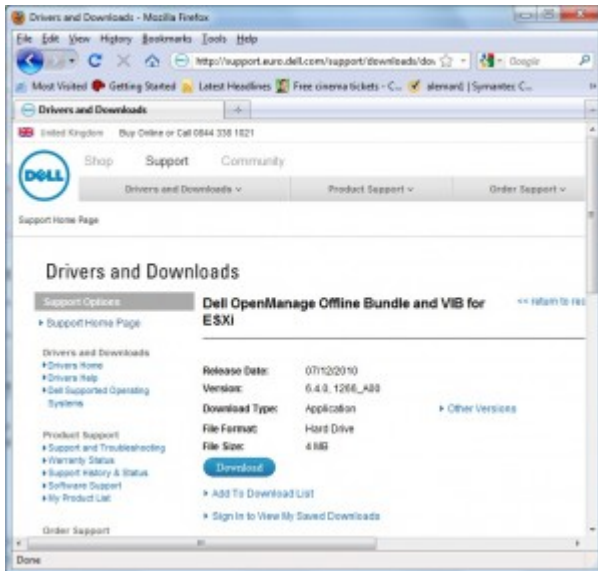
Drivers and Downloads - Mozilla Firefox

File Edit View History Bookmarks Tools Help

http://support.euro.dell.com/support/downloads/do

Google

Most Visited Getting Started Latest Headlines Free cinema tickets - C... alemard | Symantec C...

Drivers and Downloads

United Kingdom Buy Online or Call 0844 338 1821

DELL

Shop Support Community

Drivers and Downloads ∨ Product Support ∨ Order Support ∨

Support Home Page

Drivers and Downloads

Support Options

▸ Support Home Page

Drivers and Downloads
▸ Drivers Home
▸ Drivers Help
▸ Dell Supported Operating Systems

Product Support
▸ Support and Troubleshooting
▸ Warranty Status
▸ Support History & Status
▸ Software Support
▸ My Product List

Order Support

Dell OpenManage Offline Bundle and VIB for ESXi

<< return to re

Release Date: 07/12/2010
Version: 6.4.0, 1266_A00
Download Type: Application
File Format: Hard Drive
File Size: 4 MB

▸ Other Versions

Download

▸ Add To Download List

▸ Sign in to View My Saved Downloads

Done